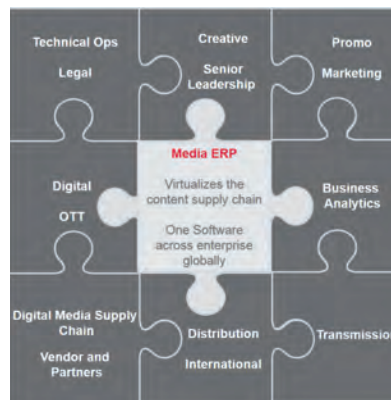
Technical Ops

Legal

Creative

Senior Leadership

Promo

Marketing

Digital

OTT

Media ERP

Virtualizes the content supply chain

One Software across enterprise globally

Business Analytics

Digital Media Supply Chain

Vendor and Partners

Distribution

International

Transmissio